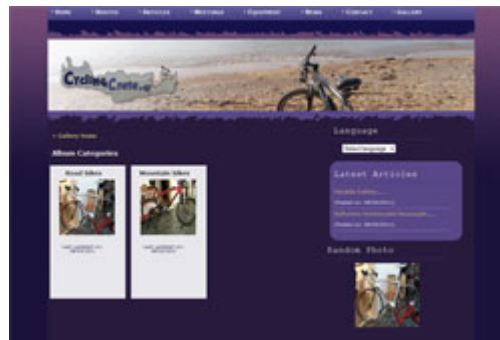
Home Routes Articles Rentings Equipment News Contact Gallery

CyclingCrete.gr

« Gallery Home

Album Categories

Road bikes

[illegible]

Mountain bikes

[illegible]

Language

Select Language

Latest Articles

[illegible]

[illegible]

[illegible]

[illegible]

Random Photo